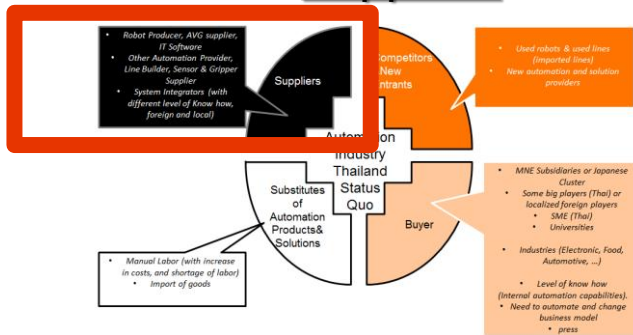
• Robot Producer, AVG supplier, IT Software
• Other Automation Provider, Line Builder, Sensor & Gripper Supplier
• System Integrators (with different level of Know how, foreign and local)

Suppliers

Competitors New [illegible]ntrants

• Used robots & used lines (imported lines)
• New automation and solution providers

Automation Industry Thailand Status Quo

Substitutes of Automation Products& Solutions

Buyer

• MNE Subsidiaries or Japanese Cluster
• Some big players (Thai) or localized foreign players
• SME (Thai)
• Universities

• Industries (Electronic, Food, Automotive, ...)

• Level of know how (Internal automation capabilities).
• Need to automate and change business model
• press

• Manual Labor (with increase in costs, and shortage of labor)
• Import of goods